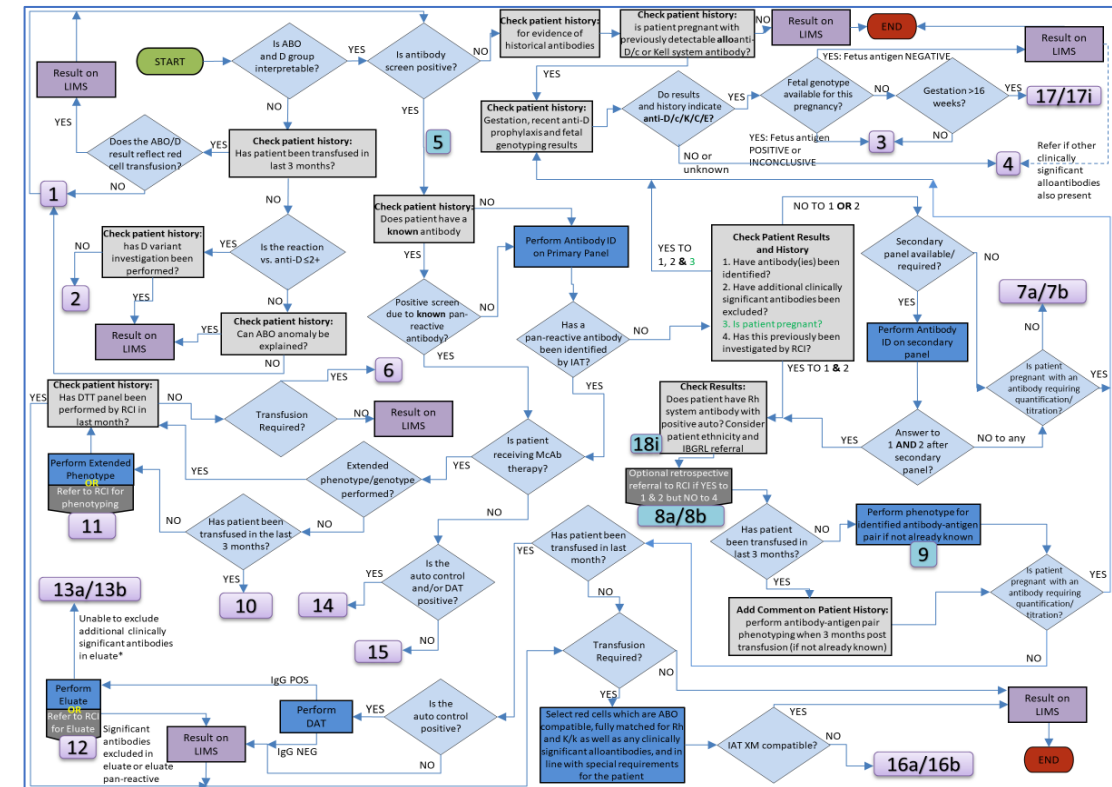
START

Is ABO and D group interpretable?

YES

NO

Is antibody screen positive?

NO

Check patient history: for evidence of historical antibodies

Check patient history: is patient pregnant with previously detectable allo anti-D/c or Kell system antibody?

NO

Result on LIMS

END

YES: Fetus antigen NEGATIVE

Result on LIMS

YES

Result on LIMS

YES

NO

YES

Check patient history: Gestation, recent anti-D prophylaxis and fetal genotyping results

Do results and history indicate anti-D/c/K/C/E?

YES

Fetal genotype available for this pregnancy?

NO

Gestation >16 weeks?

YES

17/17i

NO

YES: Fetus antigen POSITIVE or INCONCLUSIVE

3

NO or unknown

4

Refer if other clinically significant alloantibodies also present

5

Does the ABO/D result reflect red cell transfusion?

YES

Check patient history: Has patient been transfused in last 3 months?

NO

1

NO

Check patient history: Does patient have a known antibody

NO

NO TO 1 OR 2

Check patient history: has D variant investigation been performed?

YES

Is the reaction vs. anti-D ≤2+

NO

2

YES

YES

Perform Antibody ID on Primary Panel

YES TO 1, 2 & 3

Check Patient Results and History
1. Have antibody(ies) been identified?
2. Have additional clinically significant antibodies been excluded?
3. Is patient pregnant?
4. Has this previously been investigated by RCI?

Secondary panel available/ required?

NO

NO

7a/7b

Result on LIMS

YES

Check patient history: Can ABO anomaly be explained?

NO

Positive screen due to known pan-reactive antibody?

NO

YES

Has a pan-reactive antibody been identified by IAT?

NO

YES

Perform Antibody ID on secondary panel

NO

YES

6

YES TO 1 & 2

Is patient pregnant with an antibody requiring quantification/ titration?

YES

YES

Check patient history: Has DTT panel been performed by RCI in last month?

NO

Transfusion Required?

NO

Result on LIMS

YES

Check Results: Does patient have Rh system antibody with positive auto? Consider patient ethnicity and IBGRL referral

18i

YES

Answer to 1 AND 2 after secondary panel?

NO to any

Perform Extended Phenotype OR Refer to RCI for phenotyping

11

YES

Extended phenotype/genotype performed?

YES

Is patient receiving McAb therapy?

Optional retrospective referral to RCI if YES to 1 & 2 but NO to 4

8a/8b

NO

NO

Has patient been transfused in the last 3 months?

NO

Has patient been transfused in last 3 months?

NO

Perform phenotype for identified antibody-antigen pair if not already known

9

YES

YES

Has patient been transfused in last month?

YES

YES

10

YES

Is the auto control and/or DAT positive?

14

Add Comment on Patient History: perform antibody-antigen pair phenotyping when 3 months post transfusion (if not already known)

Is patient pregnant with an antibody requiring quantification/ titration?

YES

NO

13a/13b

Unable to exclude additional clinically significant antibodies in eluate*

NO

15

NO

Transfusion Required?

NO

NO

Perform Eluate OR Refer to RCI for Eluate

12

IgG POS

Perform DAT

YES

Is the auto control positive?

YES

Result on LIMS

Significant antibodies excluded in eluate or eluate pan-reactive

Result on LIMS

IgG NEG

NO

Select red cells which are ABO compatible, fully matched for Rh and K/k as well as any clinically significant alloantibodies, and in line with special requirements for the patient

IAT XM compatible?

YES

NO

16a/16b

END